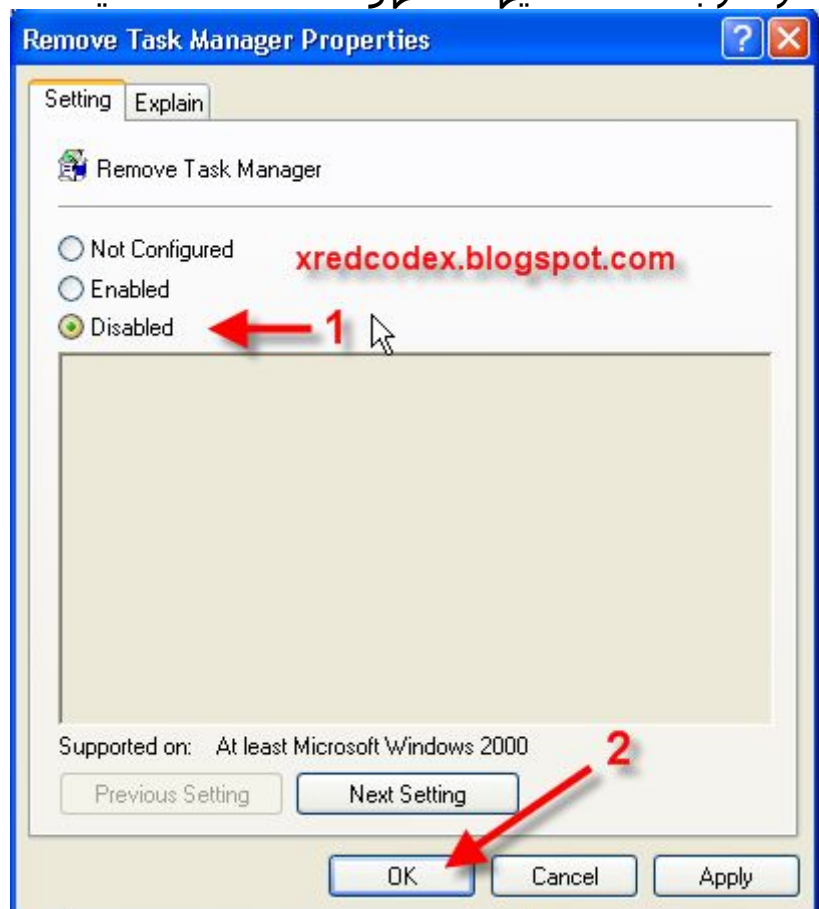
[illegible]

Remove Task Manager Properties

?

Setting Explain

Remove Task Manager

Not Configured

Enabled

Disabled

xredcodex.blogspot.com

1

Supported on: At least Microsoft Windows 2000

2

Previous Setting

Next Setting

OK

Cancel

Apply